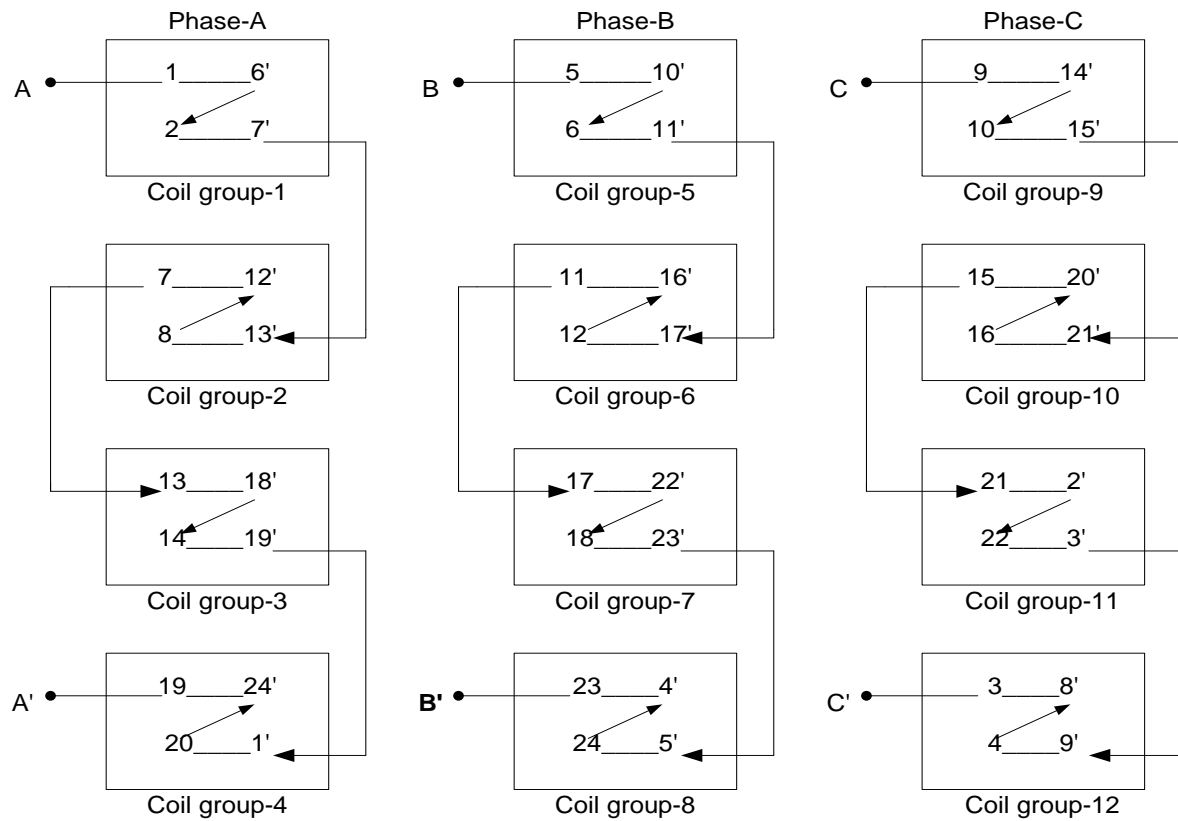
Phase-A

A 1_____6'
2_____7'
Coil group-1

7_____12'
8_____13'
Coil group-2

13_____18'
14_____19'
Coil group-3

A' 19_____24'
20_____1'
Coil group-4

Phase-B

B 5_____10'
6_____11'
Coil group-5

11_____16'
12_____17'
Coil group-6

17_____22'
18_____23'
Coil group-7

B' 23_____4'
24_____5'
Coil group-8

Phase-C

C 9_____14'
10_____15'
Coil group-9

15_____20'
16_____21'
Coil group-10

21_____2'
22_____3'
Coil group-11

C' 3_____8'
4_____9'
Coil group-12